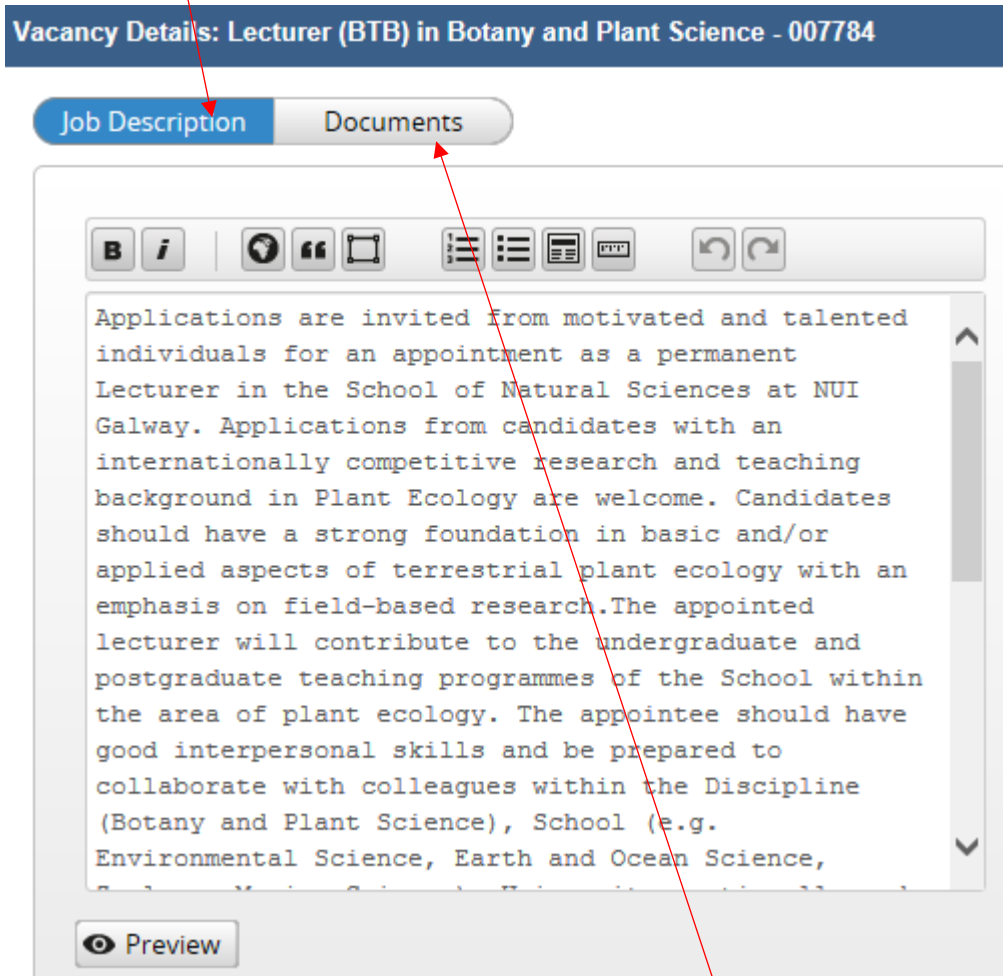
Vacancy Details: Lecturer (BTB) in Botany and Plant Science - 007784

Job Description Documents

B i

Applications are invited from motivated and talented individuals for an appointment as a permanent Lecturer in the School of Natural Sciences at NUI Galway. Applications from candidates with an internationally competitive research and teaching background in Plant Ecology are welcome. Candidates should have a strong foundation in basic and/or applied aspects of terrestrial plant ecology with an emphasis on field-based research.The appointed lecturer will contribute to the undergraduate and postgraduate teaching programmes of the School within the area of plant ecology. The appointee should have good interpersonal skills and be prepared to collaborate with colleagues within the Discipline (Botany and Plant Science), School (e.g. Environmental Science, Earth and Ocean Science, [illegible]

Preview